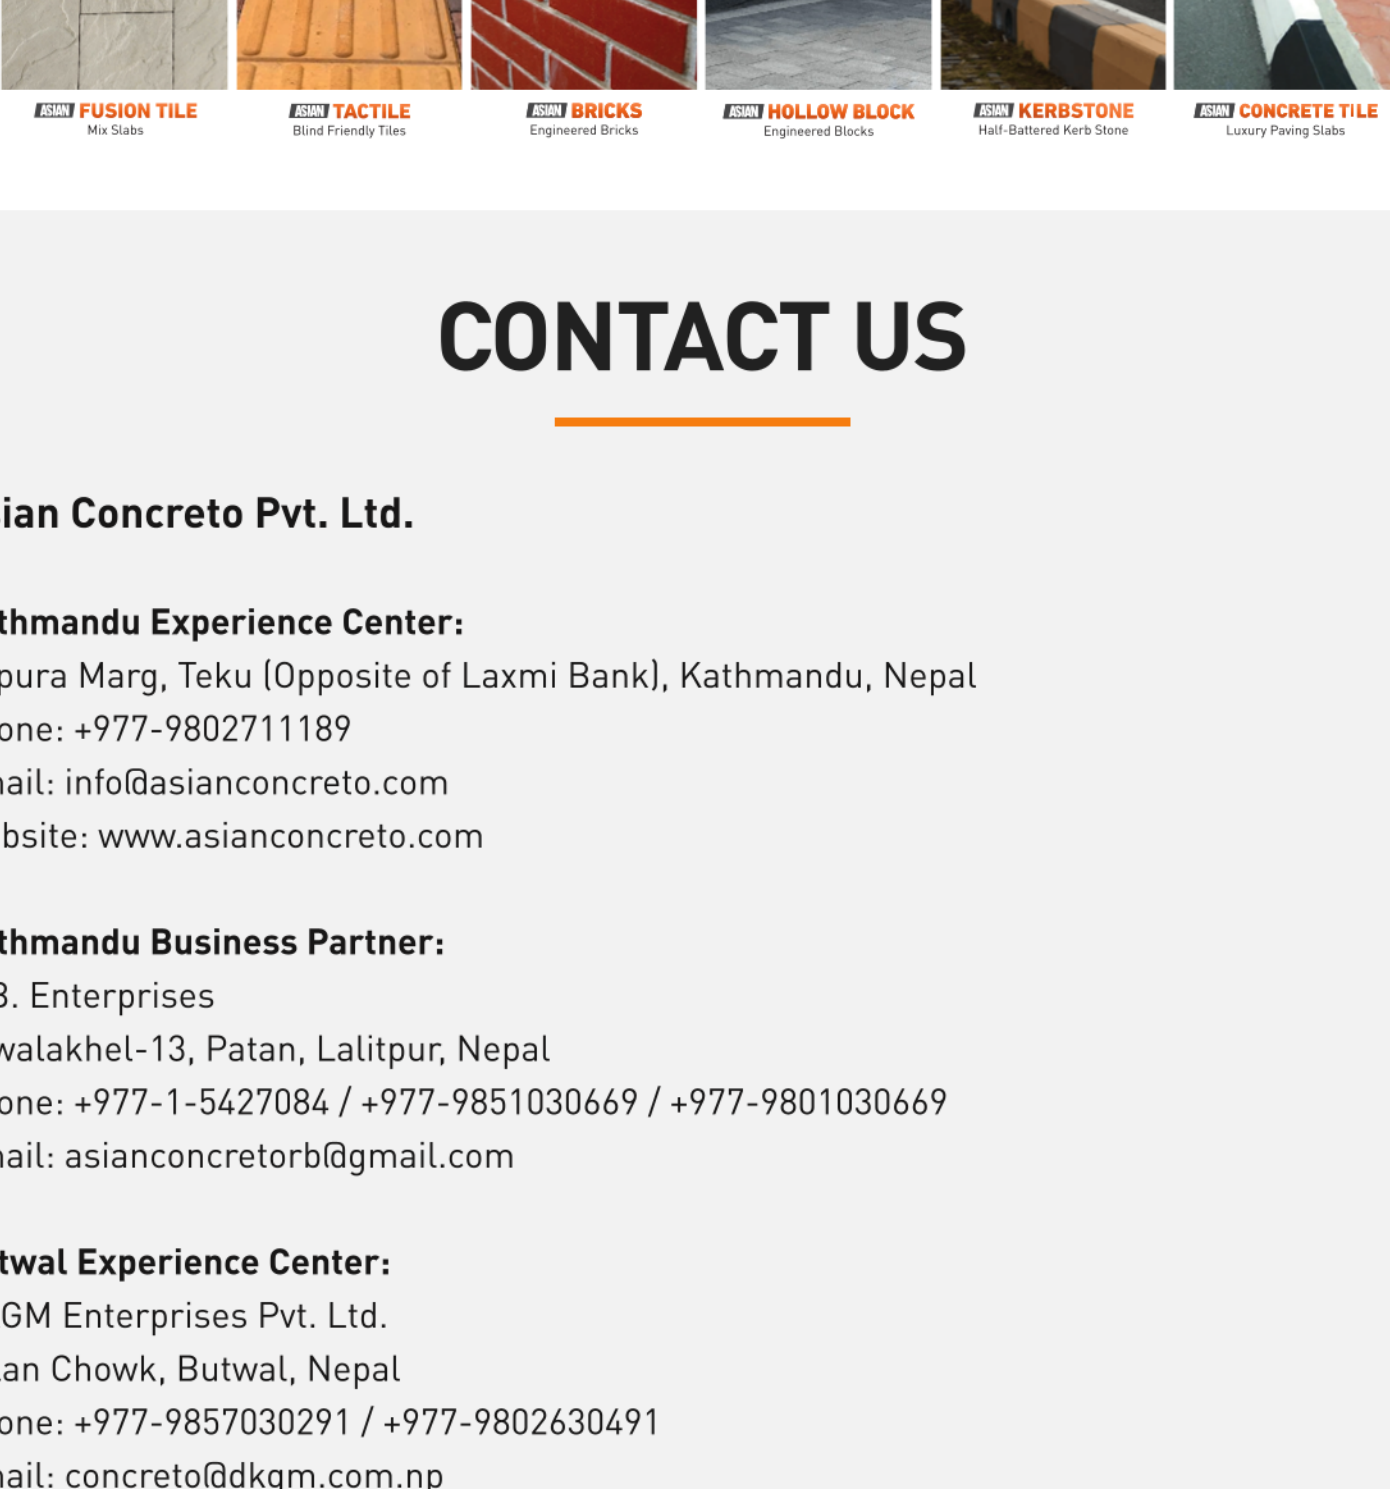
ASIAN FUSION TILE
Mix Slabs

ASIAN TACTILE
Blind Friendly Tiles

ASIAN BRICKS
Engineered Bricks

ASIAN HOLLOW BLOCK
Engineered Blocks

ASIAN KERBSTONE
Half-Battered Kerb Stone

ASIAN CONCRETE TILE
Luxury Paving Slabs

CONTACT US

ian Concreto Pvt. Ltd.

thmandu Experience Center:
pura Marg, Teku (Opposite of Laxmi Bank), Kathmandu, Nepal
one: +977-9802711189
ail: info@asianconcreto.com
bsite: www.asianconcreto.com

thmandu Business Partner:
3. Enterprises
walakhel-13, Patan, Lalitpur, Nepal
one: +977-1-5427084 / +977-9851030669 / +977-9801030669
ail: asianconcretorb@gmail.com

twal Experience Center:
GM Enterprises Pvt. Ltd.
an Chowk, Butwal, Nepal
one: +977-9857030291 / +977-9802630491
ail: concreto@dkgm.com.np